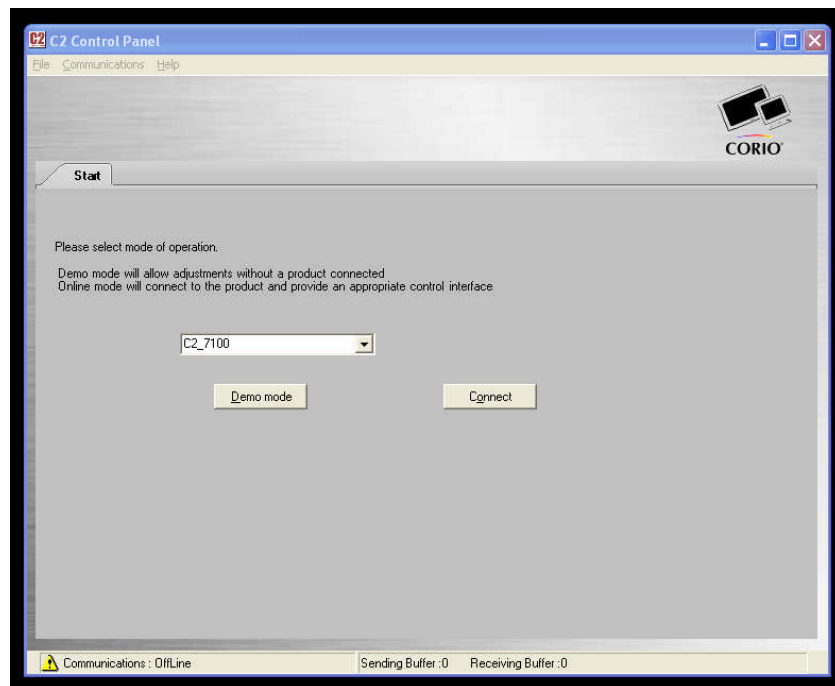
C2 C2 Control Panel

File Communications Help

CORIO

Start

Please select mode of operation.

Demo mode will allow adjustments without a product connected
Online mode will connect to the product and provide an appropriate control interface

C2_7100

Demo mode

Connect

Communications : OffLine

Sending Buffer :0

Receiving Buffer :0